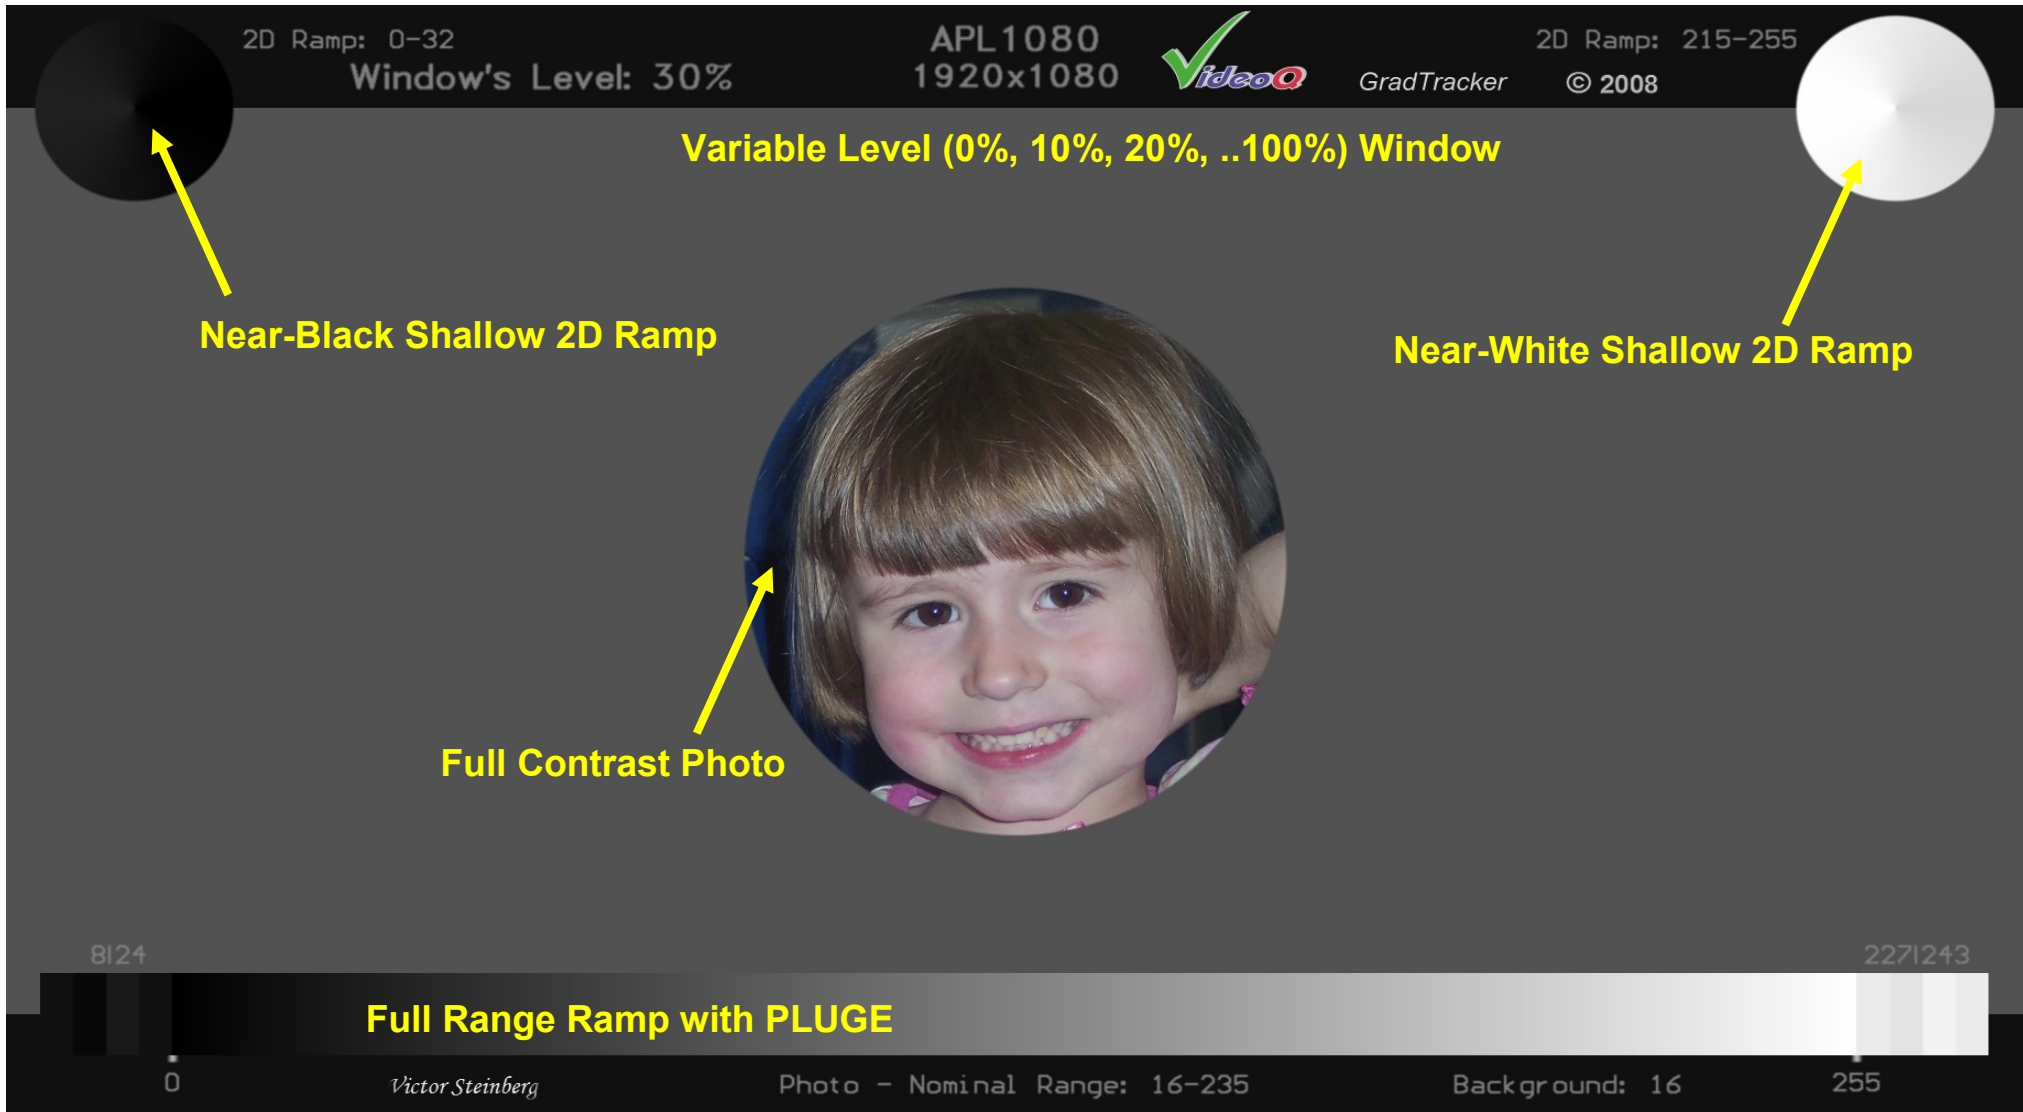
2D Ramp: 0-32
Window's Level: 30%

APL1080
1920x1080

VideoQ

GradTracker

2D Ramp: 215-255
© 2008

Variable Level (0%, 10%, 20%, ..100%) Window

Near-Black Shallow 2D Ramp

Near-White Shallow 2D Ramp

Full Contrast Photo

8|24

227|243

Full Range Ramp with PLUGE

0

Victor Steinberg

Photo - Nominal Range: 16-235

Background: 16

255